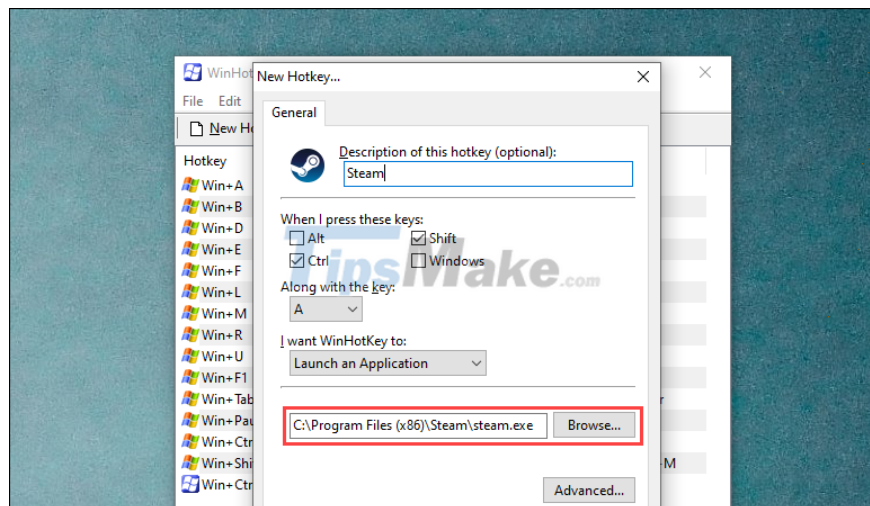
WinHot
File Edit
New H
Hotkey
Win+A
Win+B
Win+D
Win+E
Win+F
Win+L
Win+M
Win+R
Win+U
Win+F1
Win+Tab
Win+Pau
Win+Ctr
Win+Shi
Win+Ctr

r
M

New Hotkey...
General
Description of this hotkey (optional):
Steam
When I press these keys:
Alt
Shift
Ctrl
Windows
Along with the key:
A
I want WinHotKey to:
Launch an Application
C:\Program Files (x86)\Steam\steam.exe
Browse...
Advanced...

TipsMake.com